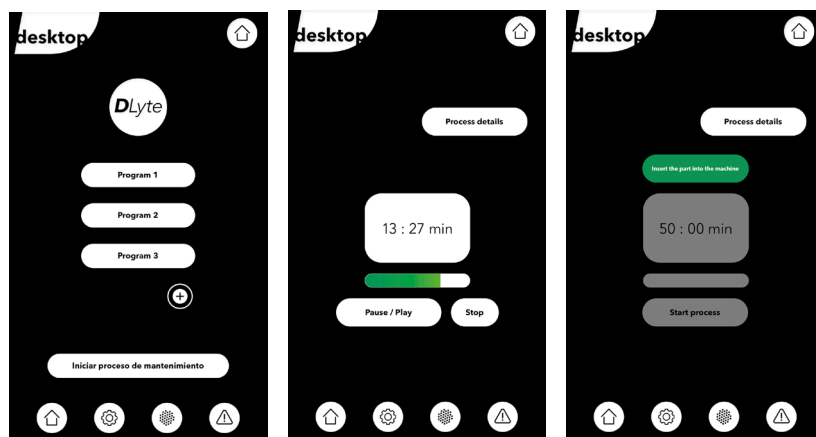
desktop

DLyte

Program 1

Program 2

Program 3

Iniciar proceso de mantenimiento

desktop

Process details

13 : 27 min

Pause / Play

Stop

desktop

Process details

Insert the part into the machine

50 : 00 min

Start process